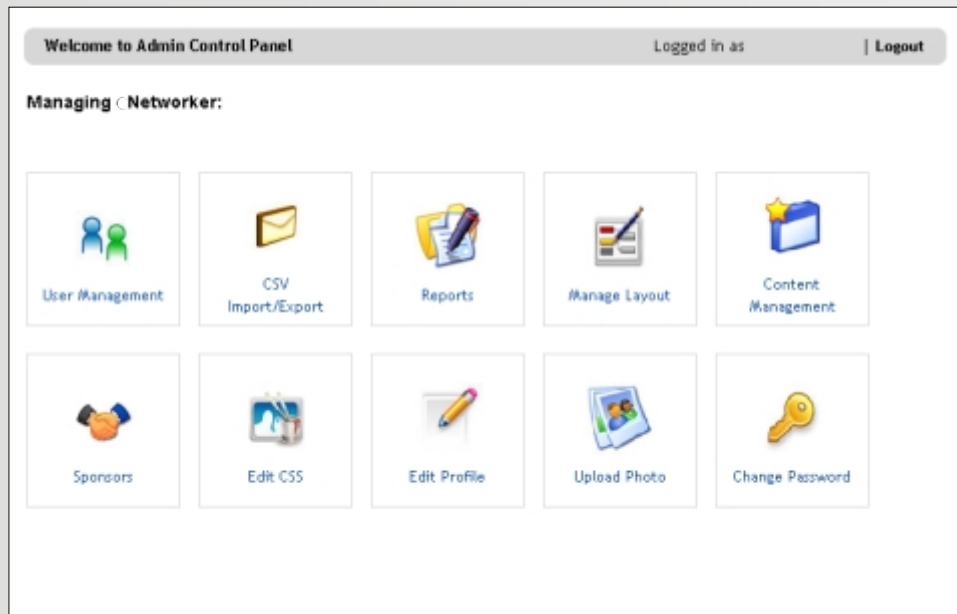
Welcome to Admin Control Panel

Logged in as | Logout

Managing Networker:

User Management

CSV Import/Export

Reports

Manage Layout

Content Management

Sponsors

Edit CSS

Edit Profile

Upload Photo

Change Password